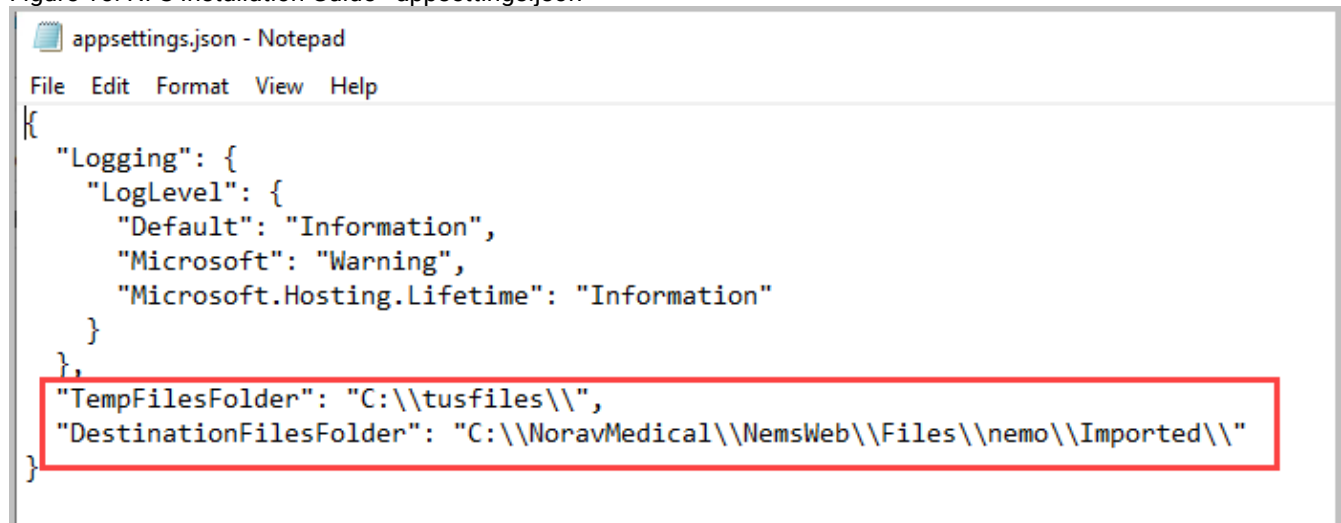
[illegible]

appsettings.json - Notepad

File Edit Format View Help

{
  "Logging": {
    "LogLevel": {
      "Default": "Information",
      "Microsoft": "Warning",
      "Microsoft.Hosting.Lifetime": "Information"
    }
  },
  "TempFilesFolder": "C:\\tusfiles\\",
  "DestinationFilesFolder": "C:\\NoravMedical\\NemsWeb\\Files\\nemo\\Imported\\"
}